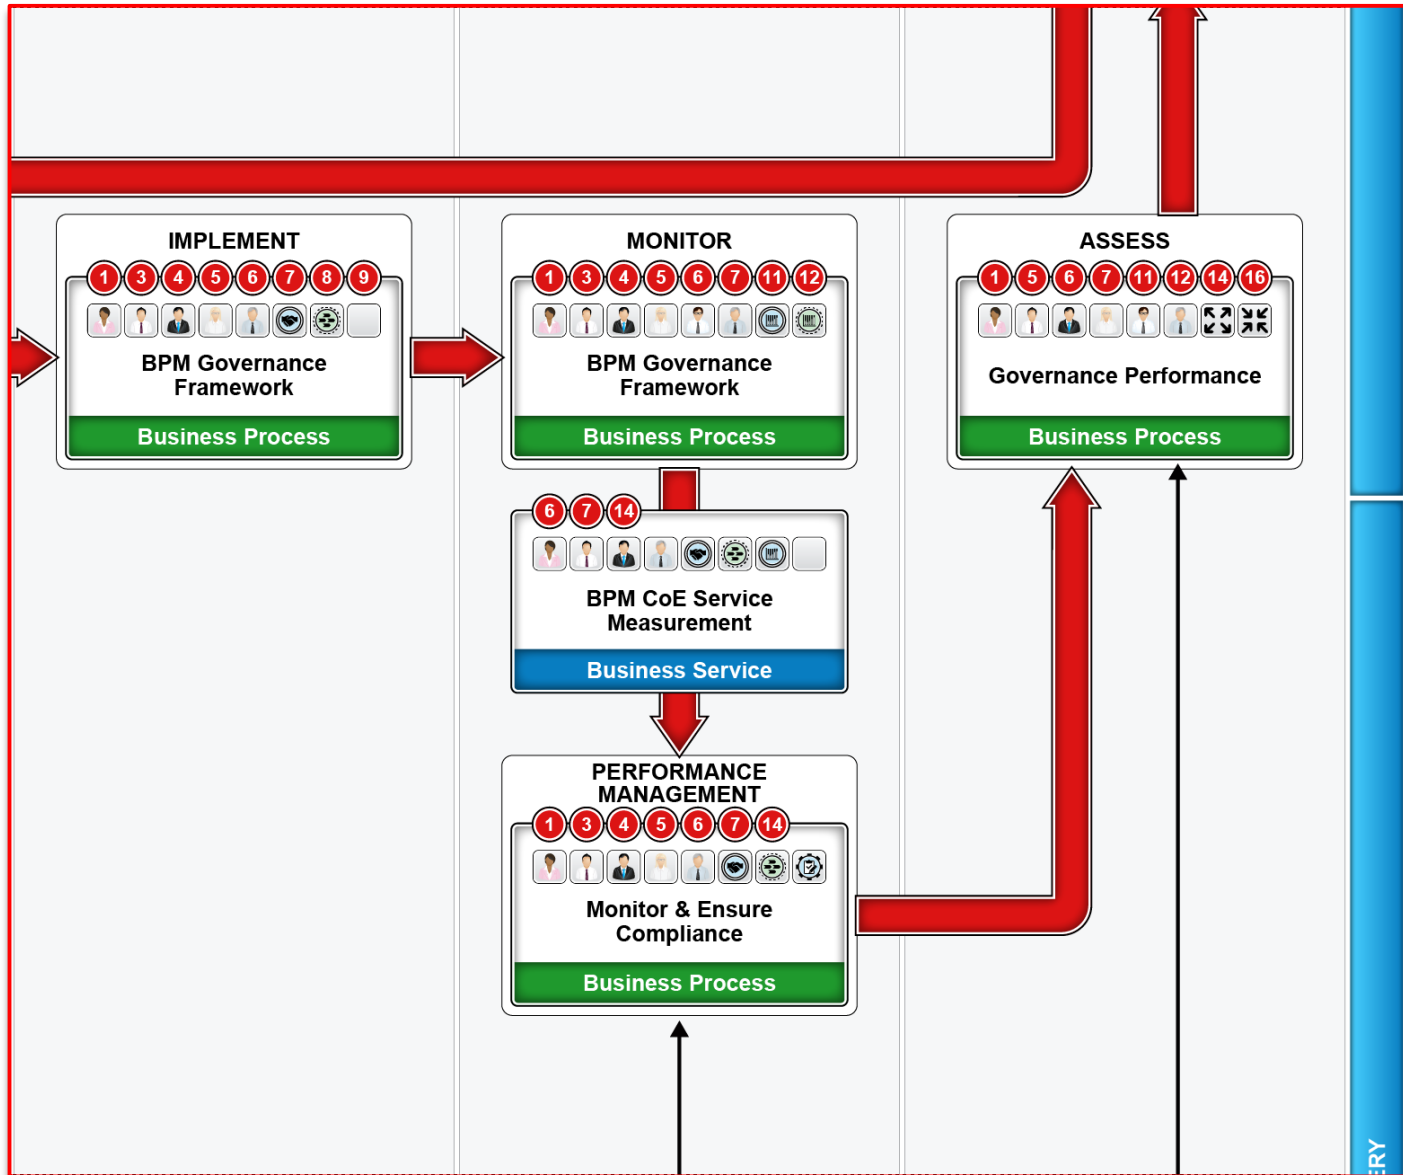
IMPLEMENT
1 3 4 5 6 7 8 9
BPM Governance Framework
Business Process

MONITOR
1 3 4 5 6 7 11 12
BPM Governance Framework
Business Process

ASSESS
1 5 6 7 11 12 14 16
Governance Performance
Business Process

6 7 14
BPM CoE Service Measurement
Business Service

PERFORMANCE MANAGEMENT
1 3 4 5 6 7 14
Monitor & Ensure Compliance
Business Process

ERY